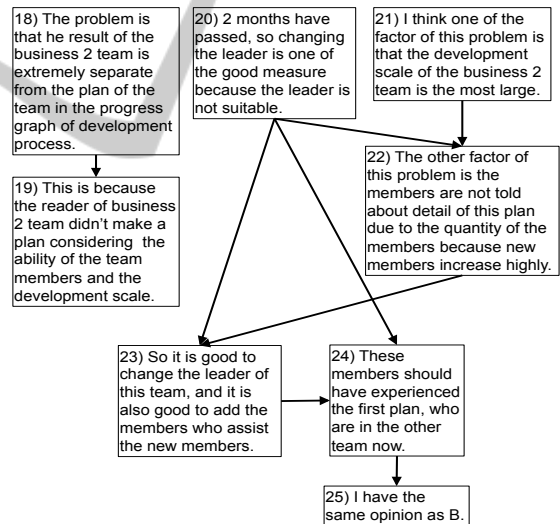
18) The problem is that he result of the business 2 team is extremely separate from the plan of the team in the progress graph of development process.

19) This is because the reader of business 2 team didn't make a plan considering the ability of the team members and the development scale.

20) 2 months have passed, so changing the leader is one of the good measure because the leader is not suitable.

21) I think one of the factor of this problem is that the development scale of the business 2 team is the most large.

22) The other factor of this problem is the members are not told about detail of this plan due to the quantity of the members because new members increase highly.

23) So it is good to change the leader of this team, and it is also good to add the members who assist the new members.

24) These members should have experienced the first plan, who are in the other team now.

25) I have the same opinion as B.